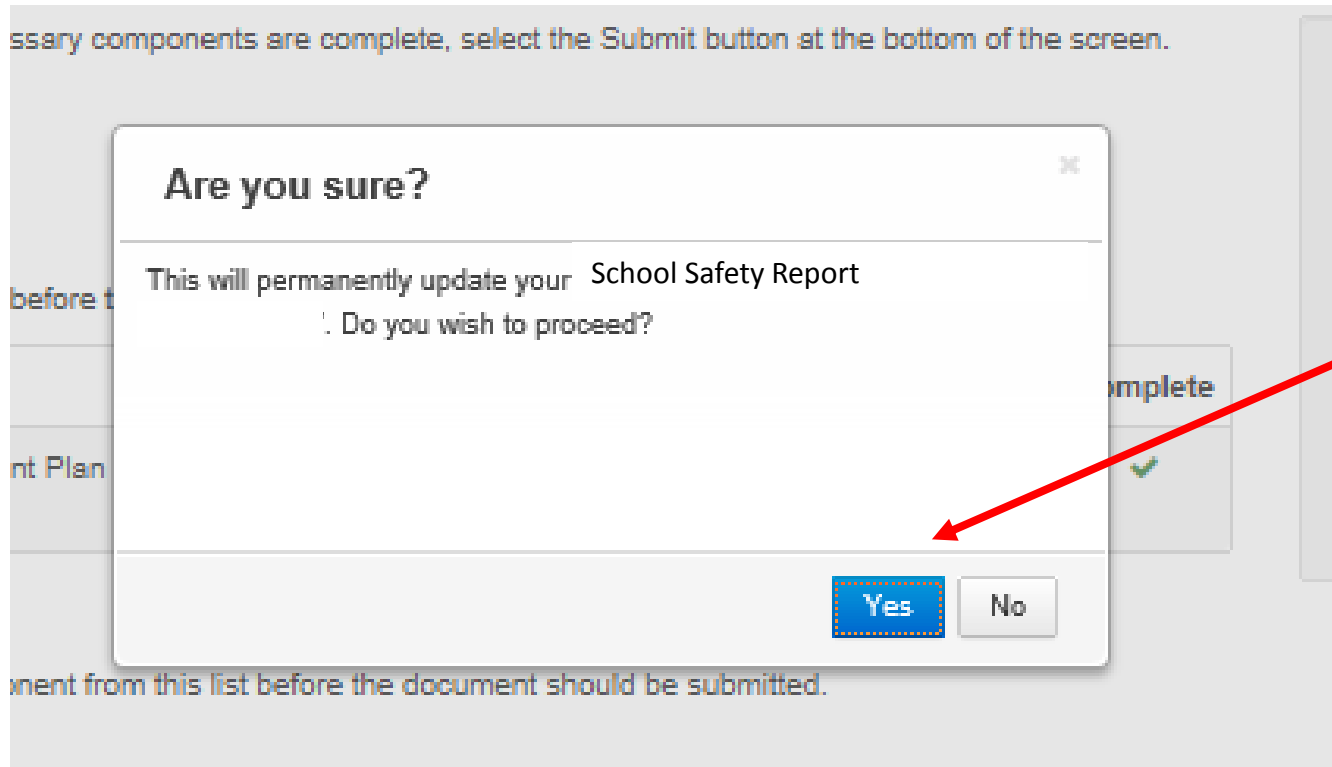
ssary components are complete, select the Submit button at the bottom of the screen.

Are you sure?

×

This will permanently update your School Safety Report . Do you wish to proceed?

before t

mplete

nt Plan

Yes

No

nent from this list before the document should be submitted.